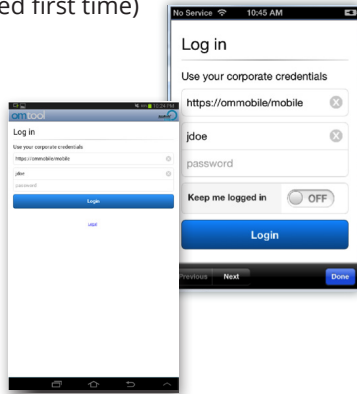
ed first time)

No Service 10:45 AM

Log in

Use your corporate credentials

https://ommobile/mobile

jdoe

password

Keep me logged in

OFF

Login

Previous Next

Done

om tool

Log in

Use your corporate credentials

https://ommobile/mobile

jdoe

password

Login

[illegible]